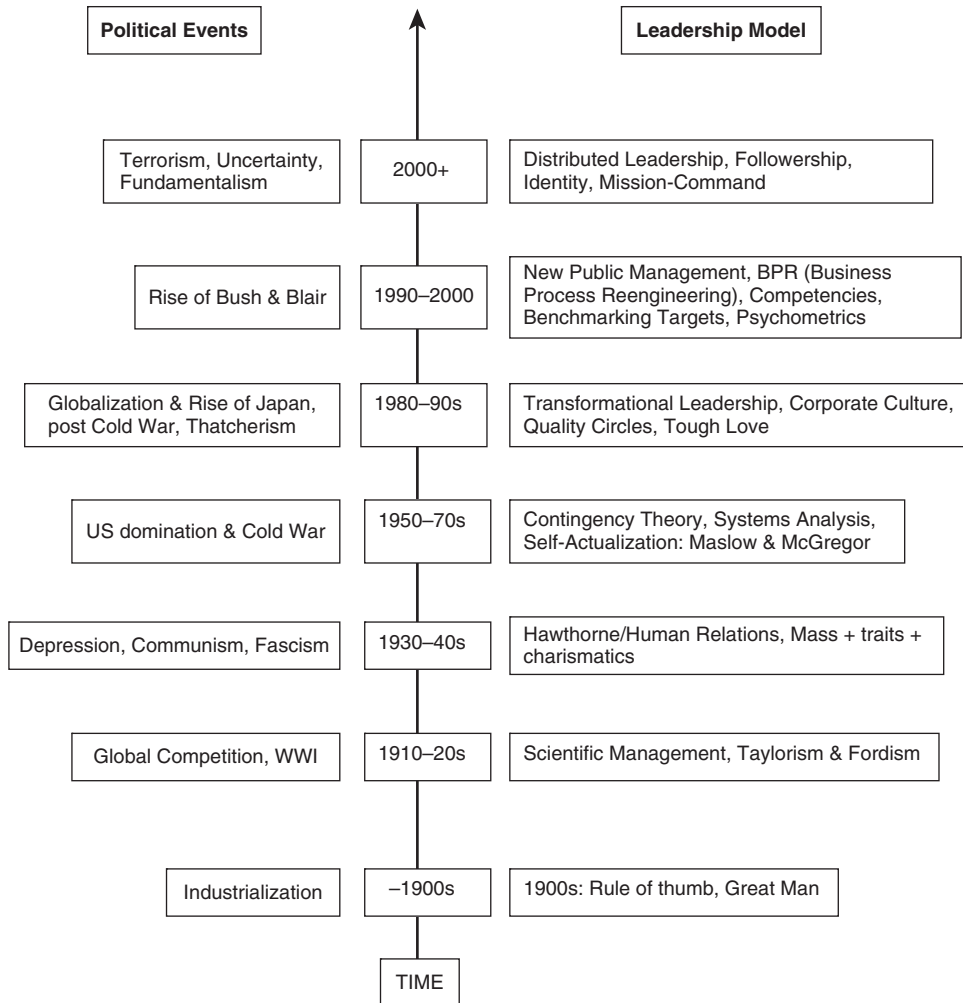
Political Events

Leadership Model

Terrorism, Uncertainty, Fundamentalism

2000+

Distributed Leadership, Followership, Identity, Mission-Command

Rise of Bush & Blair

1990–2000

New Public Management, BPR (Business Process Reengineering), Competencies, Benchmarking Targets, Psychometrics

Globalization & Rise of Japan, post Cold War, Thatcherism

1980–90s

Transformational Leadership, Corporate Culture, Quality Circles, Tough Love

US domination & Cold War

1950–70s

Contingency Theory, Systems Analysis, Self-Actualization: Maslow & McGregor

Depression, Communism, Fascism

1930–40s

Hawthorne/Human Relations, Mass + traits + charismatics

Global Competition, WWI

1910–20s

Scientific Management, Taylorism & Fordism

Industrialization

–1900s

1900s: Rule of thumb, Great Man

TIME